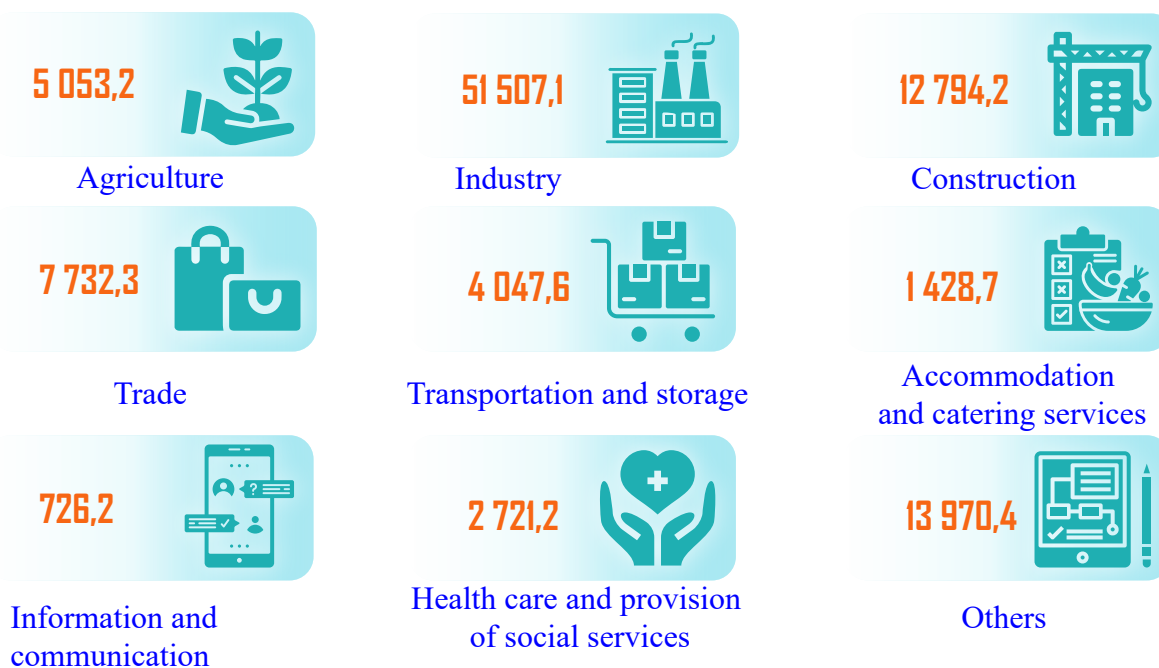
5 053,2

Agriculture

51 507,1

Industry

12 794,2

Construction

7 732,3

Trade

4 047,6

Transportation and storage

1 428,7

Accommodation and catering services

726,2

Information and communication

2 721,2

Health care and provision of social services

13 970,4

Others